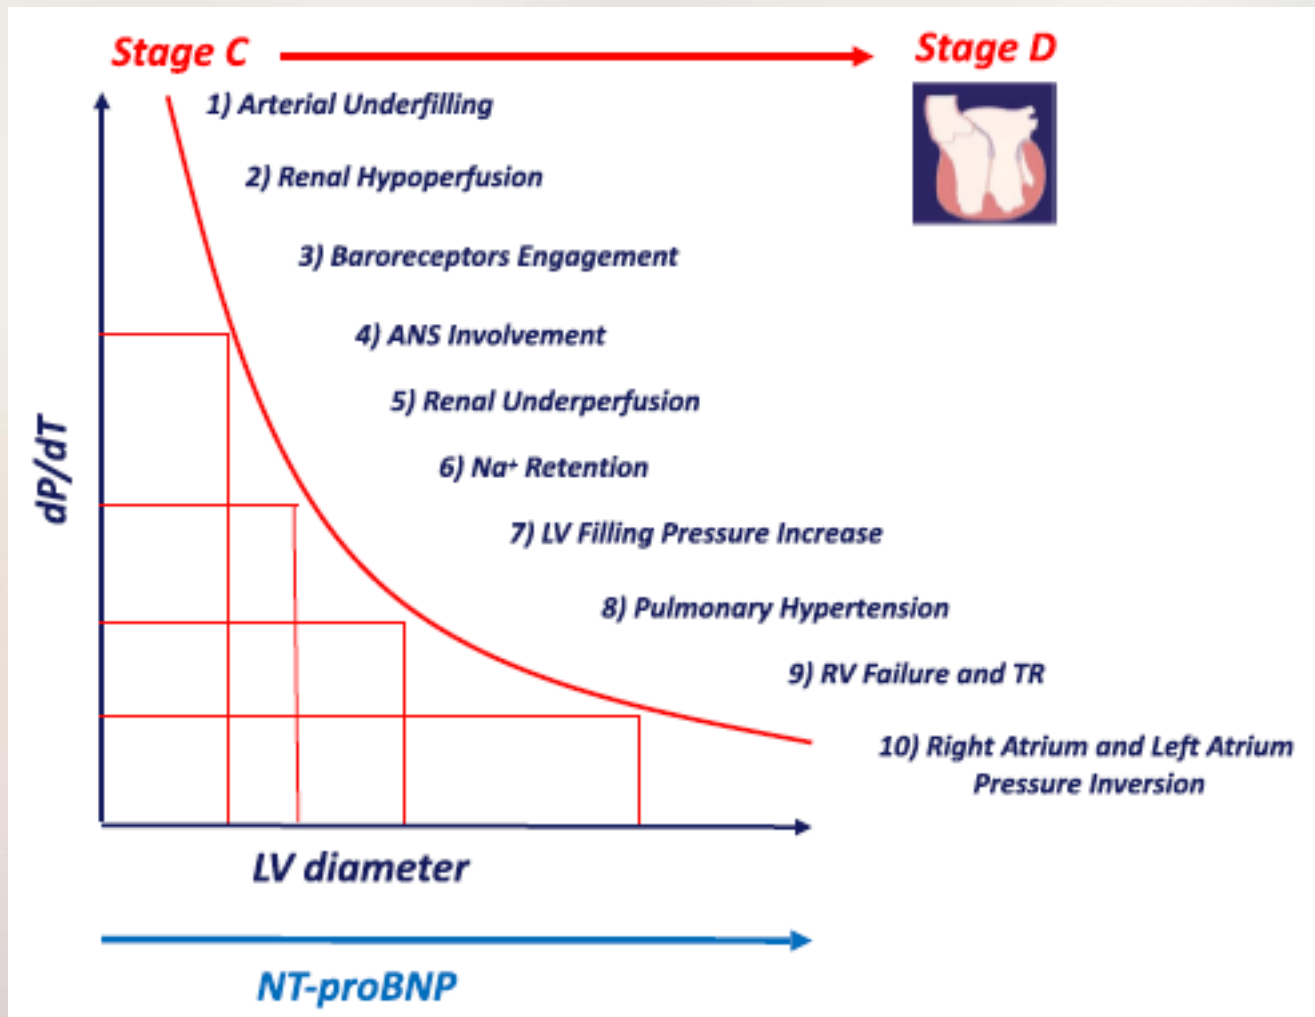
Stage C

Stage D

1) Arterial Underfilling

2) Renal Hypoperfusion

3) Baroreceptors Engagement

4) ANS Involvement

5) Renal Underperfusion

6) $Na^+$ Retention

7) LV Filling Pressure Increase

8) Pulmonary Hypertension

9) RV Failure and TR

10) Right Atrium and Left Atrium Pressure Inversion

dP/dT

LV diameter

NT-proBNP